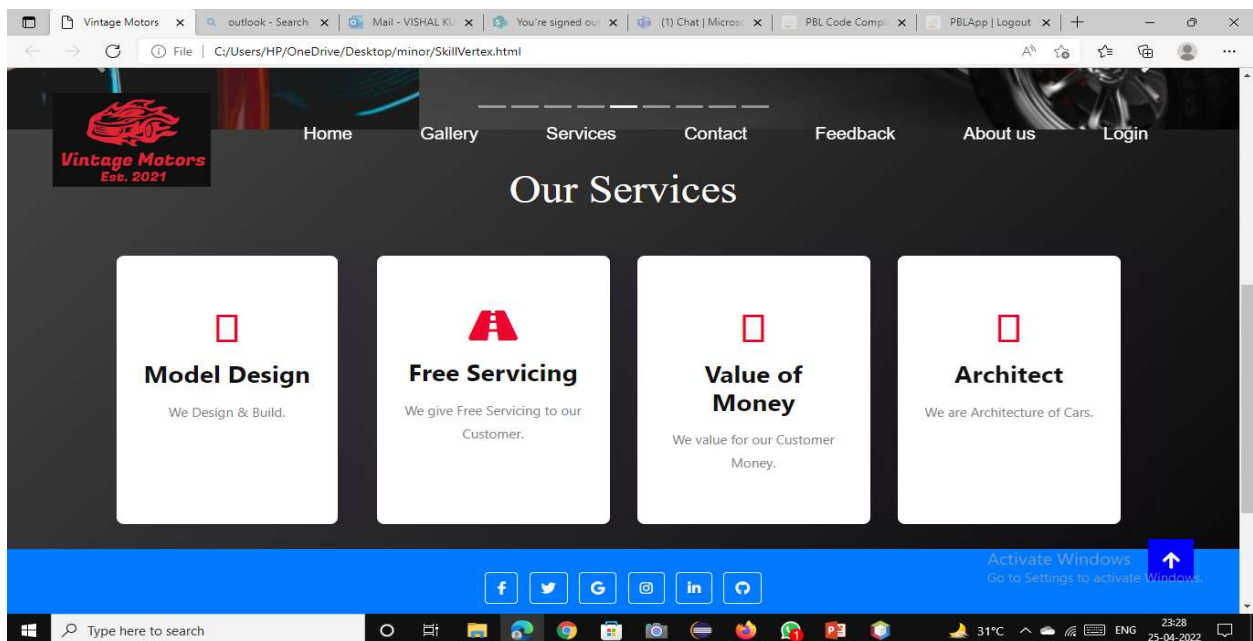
Vintage Motors ×
outlook - Search ×
Mail - VISHAL KU ×
You're signed out ×
(1) Chat | Microso ×
PBL Code Compl ×
PBLApp | Logout ×

File | C:/Users/HP/OneDrive/Desktop/minor/SkillVertex.html

Vintage Motors
Est. 2021

Home Gallery Services Contact Feedback About us Login

Our Services

Model Design
We Design & Build.

Free Servicing
We give Free Servicing to our Customer.

Value of Money
We value for our Customer Money.

Architect
We are Architecture of Cars.

Activate Windows
Go to Settings to activate Windows.

f G in

Type here to search

31°C ENG 23:28 25-04-2022